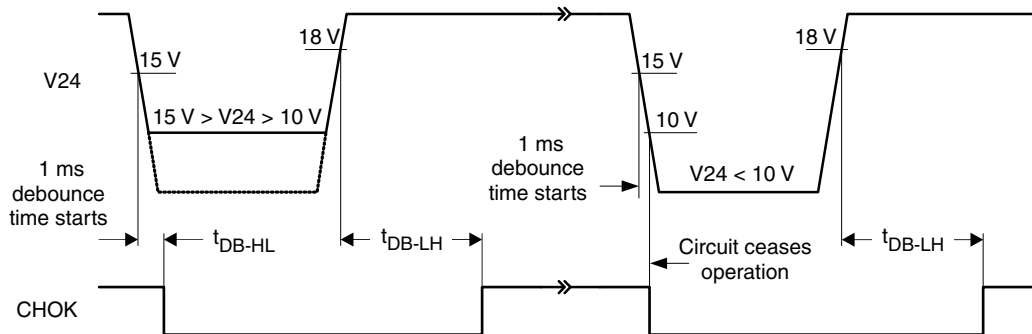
V24

15 V

18 V

15 V > V24 > 10 V

1 ms debounce time starts

$t_{DB\text{-}HL}$

$t_{DB\text{-}LH}$

15 V

10 V

1 ms debounce time starts

V24 < 10 V

18 V

Circuit ceases operation

$t_{DB\text{-}LH}$

CHOK